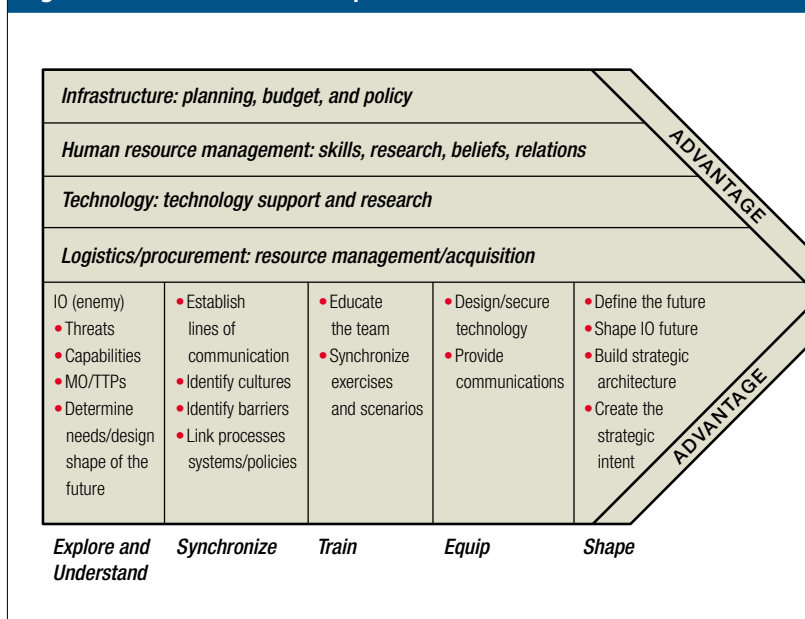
Infrastructure: planning, budget, and policy

Human resource management: skills, research, beliefs, relations

Technology: technology support and research

Logistics/procurement: resource management/acquisition

ADVANTAGE

| IO (enemy) • Threats • Capabilities • MO/TTPs • Determine needs/design shape of the future | • Establish lines of communication • Identify cultures • Identify barriers • Link processes systems/policies | • Educate the team • Synchronize exercises and scenarios | • Design/secure technology • Provide communications | • Define the future • Shape IO future • Build strategic architecture • Create the strategic intent |
|---|---|---|---|---|

ADVANTAGE

Explore and Understand

Synchronize

Train

Equip

Shape